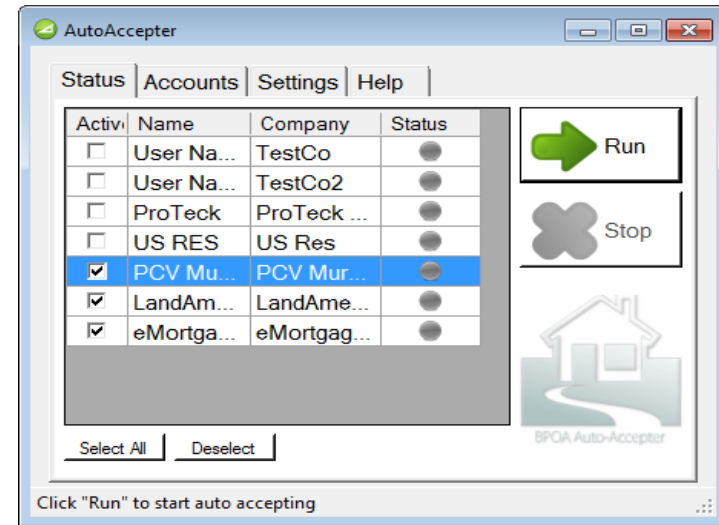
AutoAccepter

Status | Accounts | Settings | Help

| Activ | Name | Company | Status |
|---|---|---|---|
| ☐ | User Na... | TestCo | |
| ☐ | User Na... | TestCo2 | |
| ☐ | ProTeck | ProTeck ... | |
| ☐ | US RES | US Res | |
| ☑ | PCV Mu... | PCV Mur... | |
| ☑ | LandAm... | LandAme... | |
| ☑ | eMortga... | eMortgag... | |

Run

Stop

BPOA Auto-Accepter

Select All

Deselect

Click "Run" to start auto accepting